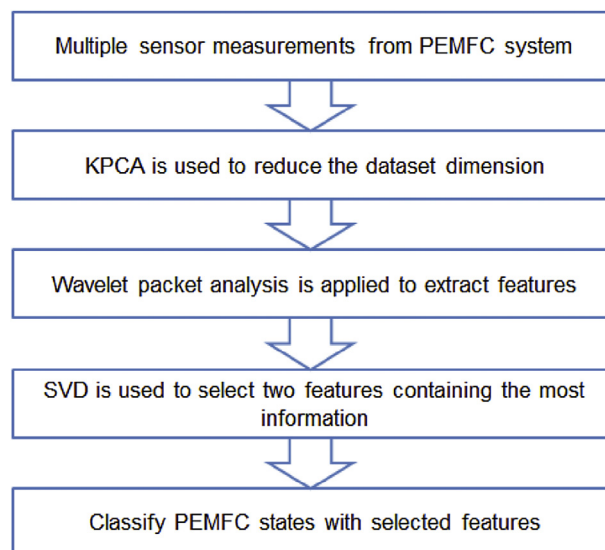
Multiple sensor measurements from PEMFC system

KPCA is used to reduce the dataset dimension

Wavelet packet analysis is applied to extract features

SVD is used to select two features containing the most information

Classify PEMFC states with selected features